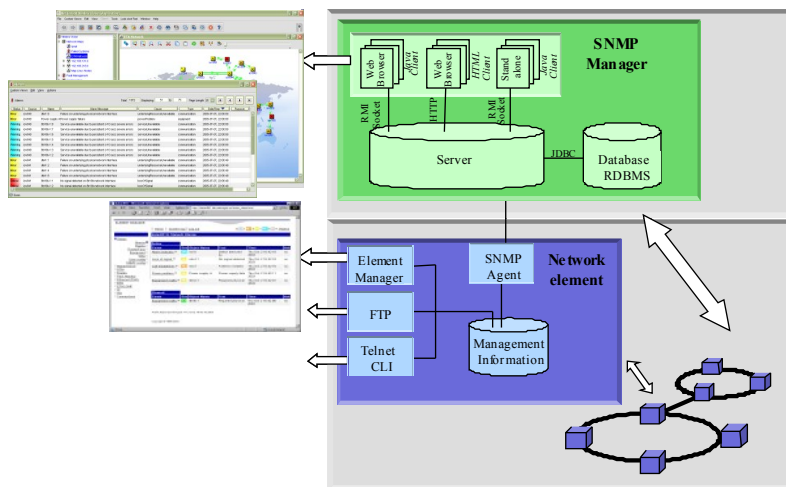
SNMP Manager

Web Browser

Java Client

Web Browser

HTML Client

Stand alone

Java Client

RMI Socket

HTTP

RMI Socket

Server

JDBC

Database RDBMS

Network element

SNMP Agent

Element Manager

FTP

Telnet CLI

Management Information